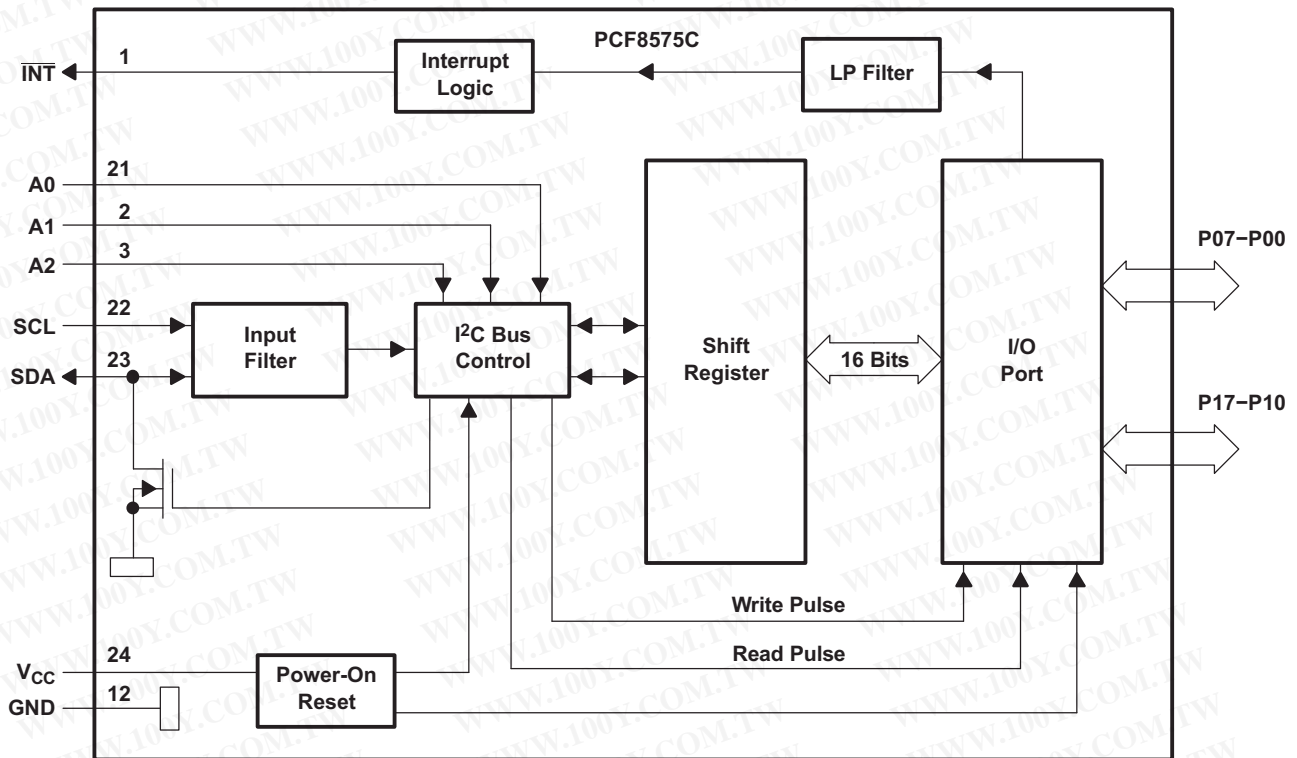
PCF8575C

$\overline{INT}$ 1

Interrupt Logic

LP Filter

A0 21

A1 2

A2 3

SCL 22

SDA 23

Input Filter

$I^2C$ Bus Control

Shift Register

16 Bits

I/O Port

P07−P00

P17−P10

Write Pulse

Read Pulse

$V_{CC}$ 24

GND 12

Power-On Reset

WWW.100Y.COM.TW